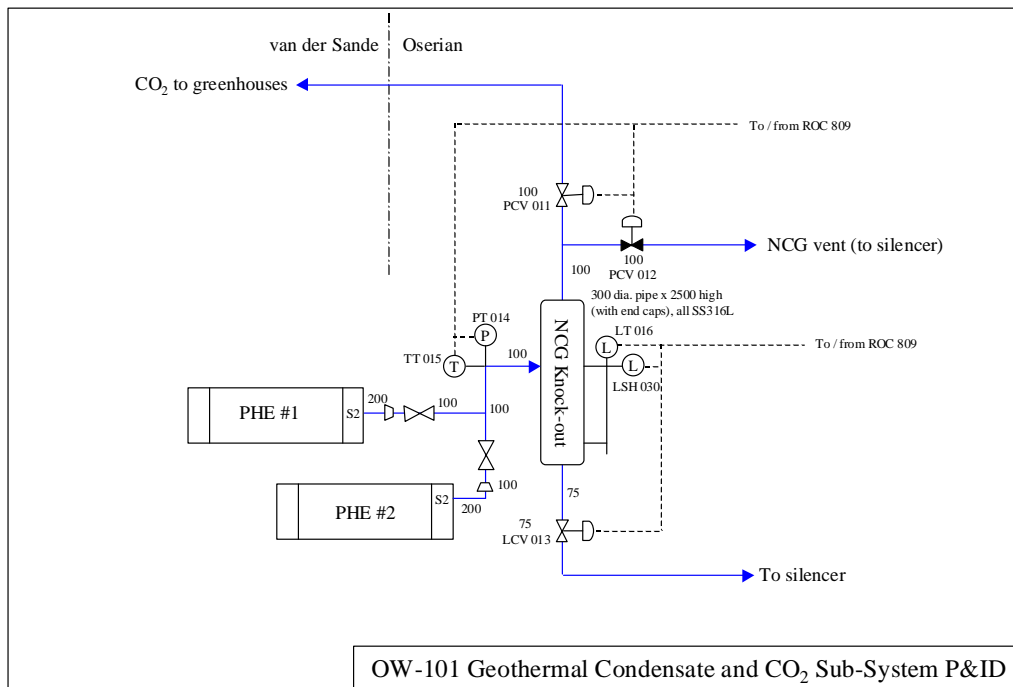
van der Sande

Oserian

$CO_2$ to greenhouses

To / from ROC 809

100
PCV 011

NCG vent (to silencer)

100
PCV 012

100

300 dia. pipe x 2500 high (with end caps), all SS316L

PT 014
P

NCG Knock-out

LT 016
L

To / from ROC 809

TT 015
T

100

L
LSH 030

PHE #1

S2

200

100

100

100

75

PHE #2

S2

200

75
LCV 013

To silencer

OW-101 Geothermal Condensate and $CO_2$ Sub-System P&ID